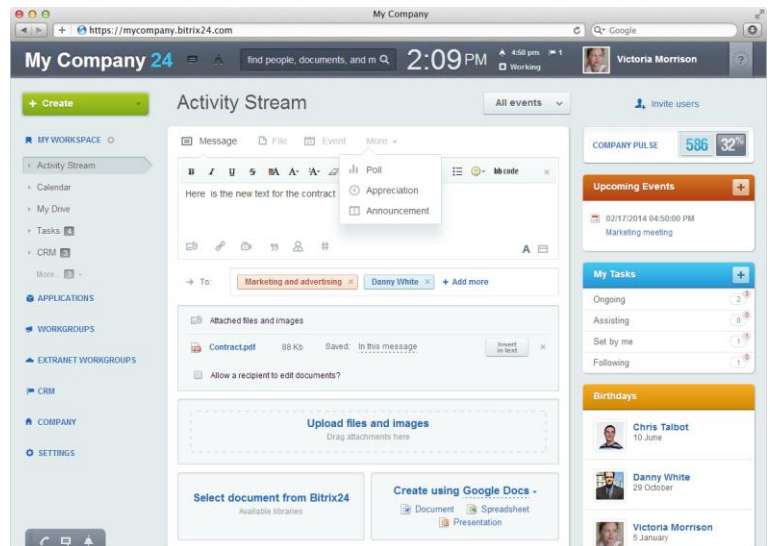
My Company

https://mycompany.bitrix24.com

Google

My Company 24

find people, documents, and m

2:09 PM

4:50 pm

1

Working

Victoria Morrison

?

+ Create

Activity Stream

All events

Invite users

MY WORKSPACE

Activity Stream

Calendar

My Drive

Tasks 4

CRM 3

More... 3

APPLICATIONS

WORKGROUPS

EXTRANET WORKGROUPS

CRM

COMPANY

SETTINGS

Message

File

Event

More

Poll

Appreciation

Announcement

B I U S

bb code

Here is the new text for the contract

A

To:

Marketing and advertising ×

Danny White ×

+ Add more

Attached files and images

Contract.pdf

88 Kb

Saved:

In this message

Insert in text

Allow a recipient to edit documents?

Upload files and images

Drag attachments here

Select document from Bitrix24

Available libraries

Create using Google Docs

Document

Spreadsheet

Presentation

COMPANY PULSE

586

32%

Upcoming Events

+

02/17/2014 04:50:00 PM

Marketing meeting

My Tasks

+

Ongoing

2

Assisting

0

Set by me

1

Following

1

Birthdays

Chris Talbot

10 June

Danny White

29 October

Victoria Morrison

5 January